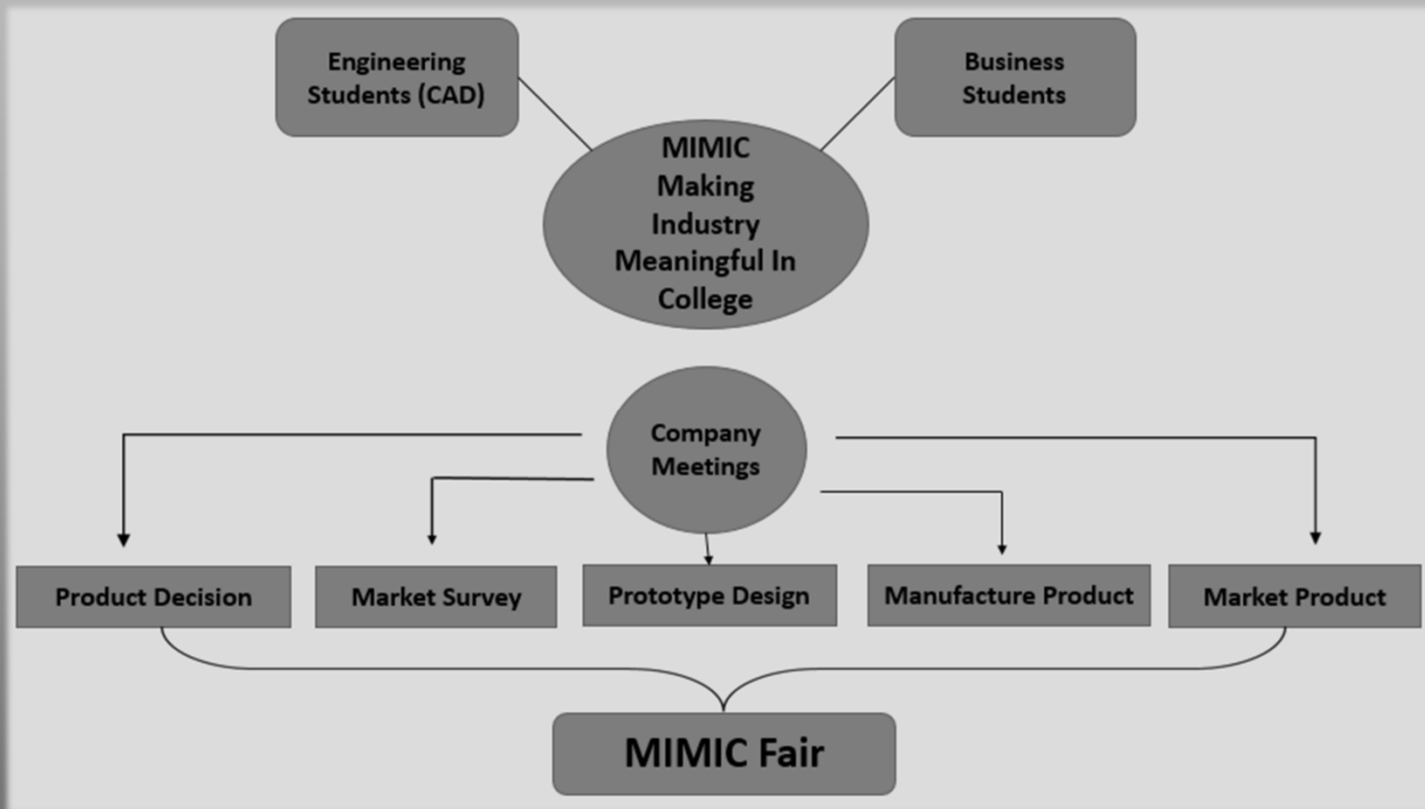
Engineering Students (CAD)

Business Students

MIMIC Making Industry Meaningful In College

Company Meetings

Product Decision

Market Survey

Prototype Design

Manufacture Product

Market Product

MIMIC Fair